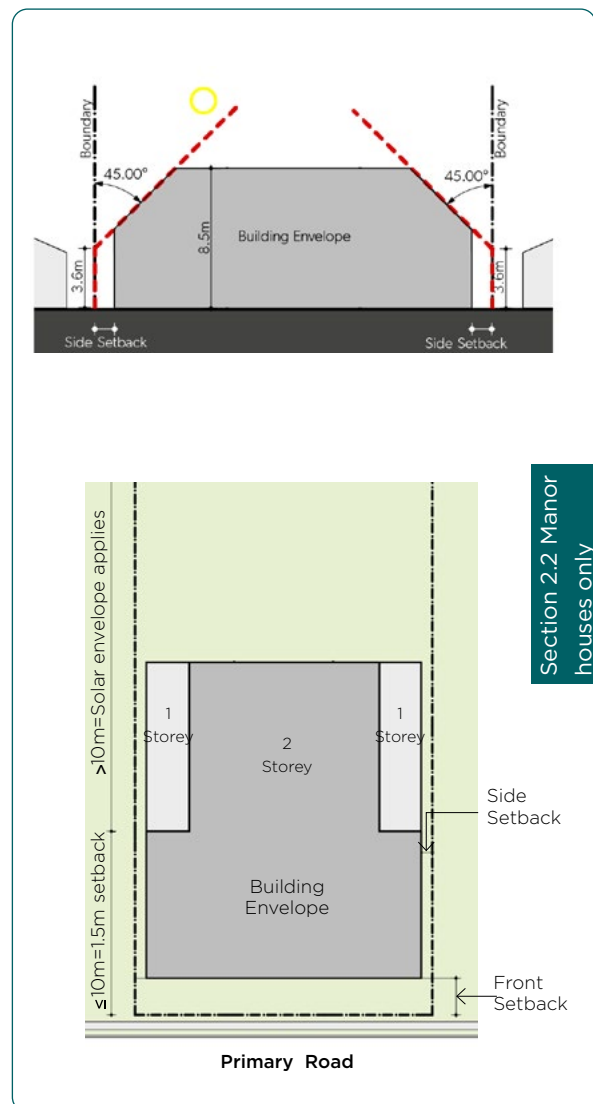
Boundary

Boundary

45.00°

45.00°

8.5m

Building Envelope

3.6m

3.6m

Side Setback

Side Setback

Section 2.2 Manor houses only

>10m=Solar envelope applies

≤10m=1.5m setback

1 Storey

2 Storey

1 Storey

Side Setback

Building Envelope

Front Setback

Primary Road